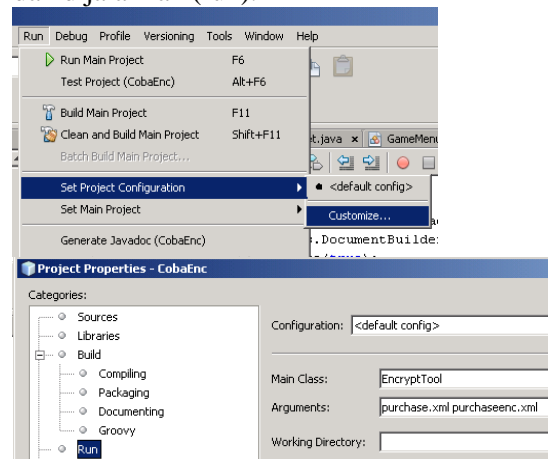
Run Debug Profile Versioning Tools Window Help
Run Main Project F6
Test Project (CobaEnc) Alt+F6
Build Main Project F11
Clean and Build Main Project Shift+F11
Batch Build Main Project...
Set Project Configuration
Set Main Project
Generate Javadoc (CobaEnc)
<default config>
Customize...
t.java GameMenu
.DocumentBuilde
Project Properties - CobaEnc
Categories:
Sources
Libraries
Build
Compiling
Packaging
Documenting
Groovy
Run
Configuration: <default config>
Main Class: EncryptTool
Arguments: purchase.xml purchaseenc.xml
Working Directory: